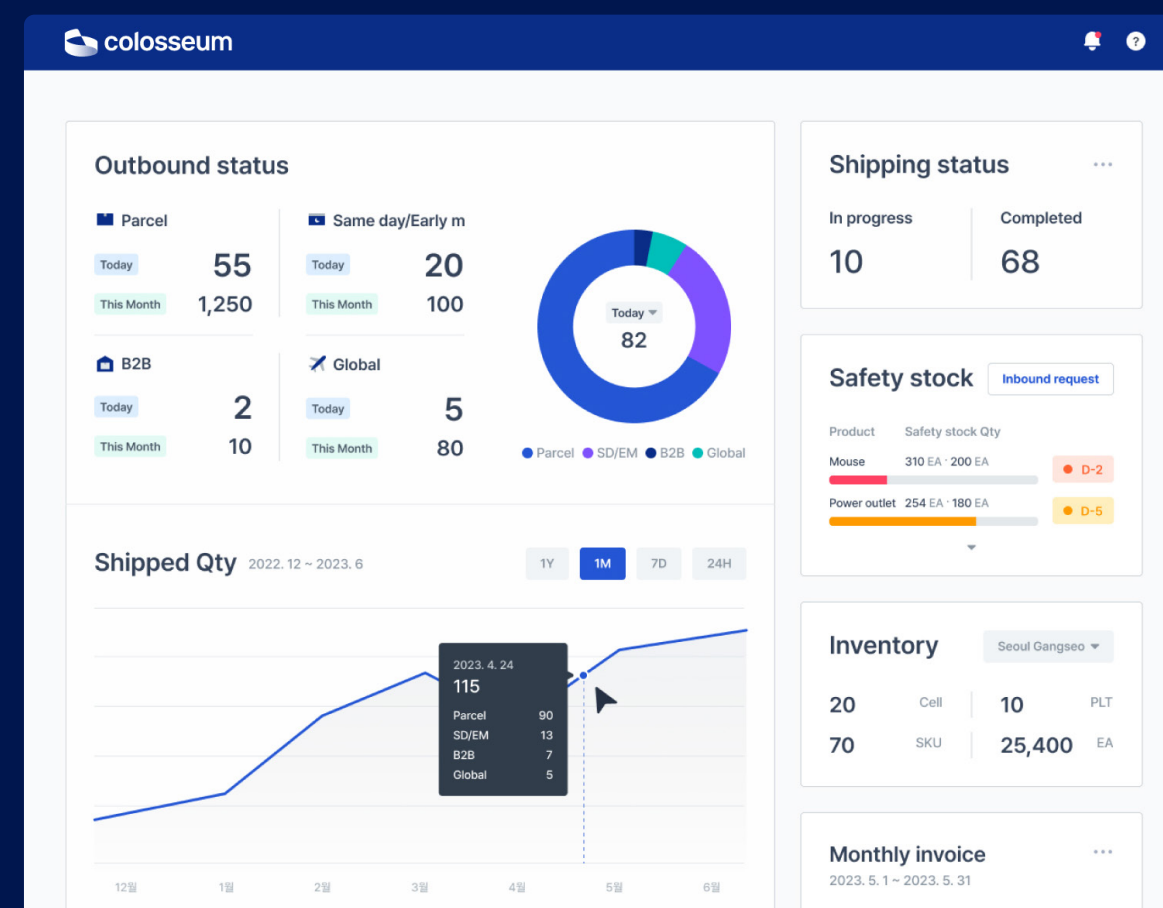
colosseum

Outbound status

Parcel
Today 55
This Month 1,250

Same day/Early m
Today 20
This Month 100

B2B
Today 2
This Month 10

Global
Today 5
This Month 80

Today
82

Parcel SD/EM B2B Global

Shipped Qty 2022. 12 ~ 2023. 6

1Y 1M 7D 24H

2023. 4. 24
115
Parcel 90
SD/EM 13
B2B 7
Global 5

12월 1월 2월 3월 4월 5월 6월

Shipping status

In progress
10

Completed
68

Safety stock
Inbound request

Product Safety stock Qty
Mouse 310 EA · 200 EA D-2
Power outlet 254 EA · 180 EA D-5

Inventory
Seoul Gangseo

20 Cell
10 PLT
70 SKU
25,400 EA

Monthly invoice
2023. 5. 1 ~ 2023. 5. 31